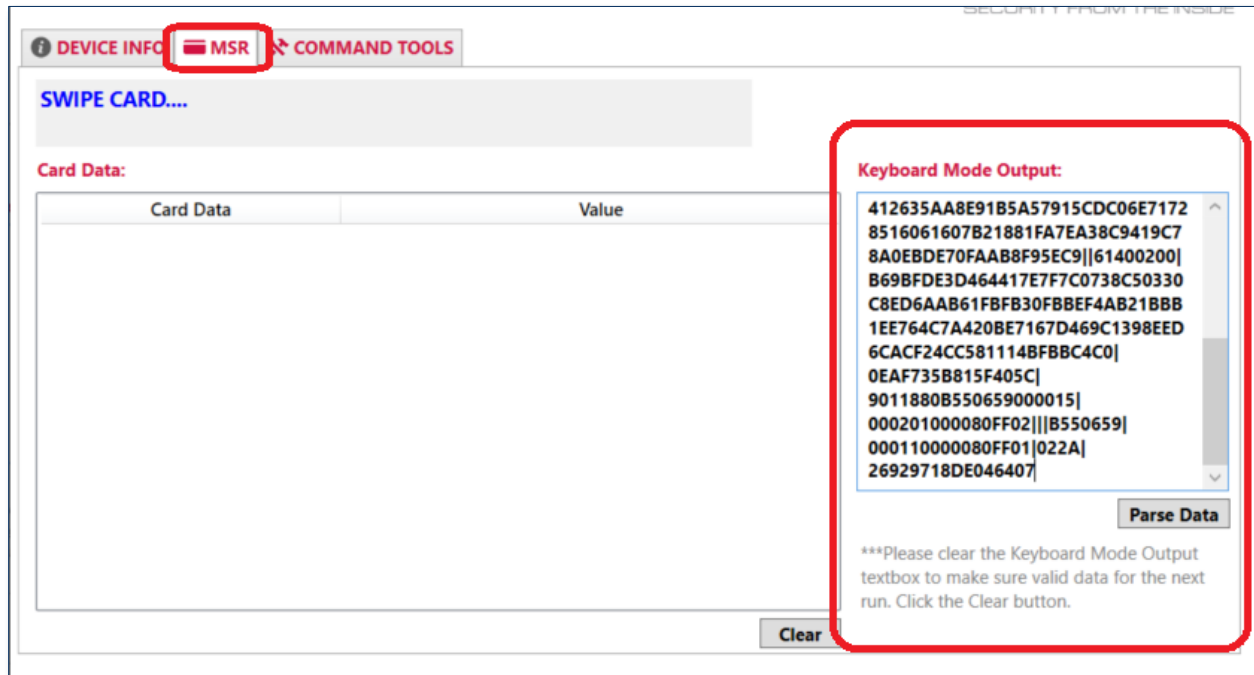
SECURITY FROM THE INSIDE

DEVICE INFO MSR COMMAND TOOLS

SWIPE CARD....

Card Data:

| Card Data | Value |
|---|---|

Keyboard Mode Output:

412635AA8E91B5A57915CDC06E7172
8516061607B21881FA7EA38C9419C7
8A0EBDE70FAAB8F95EC9||61400200|
B69BFDE3D464417E7F7C0738C50330
C8ED6AAB61FBFB30FBBEF4AB21BBB
1EE764C7A420BE7167D469C1398EED
6CACF24CC581114BFBBC4C0|
0EAF735B815F405C|
9011880B550659000015|
000201000080FF02|||B550659|
000110000080FF01|022A|
26929718DE046407

Parse Data

***Please clear the Keyboard Mode Output textbox to make sure valid data for the next run. Click the Clear button.

Clear